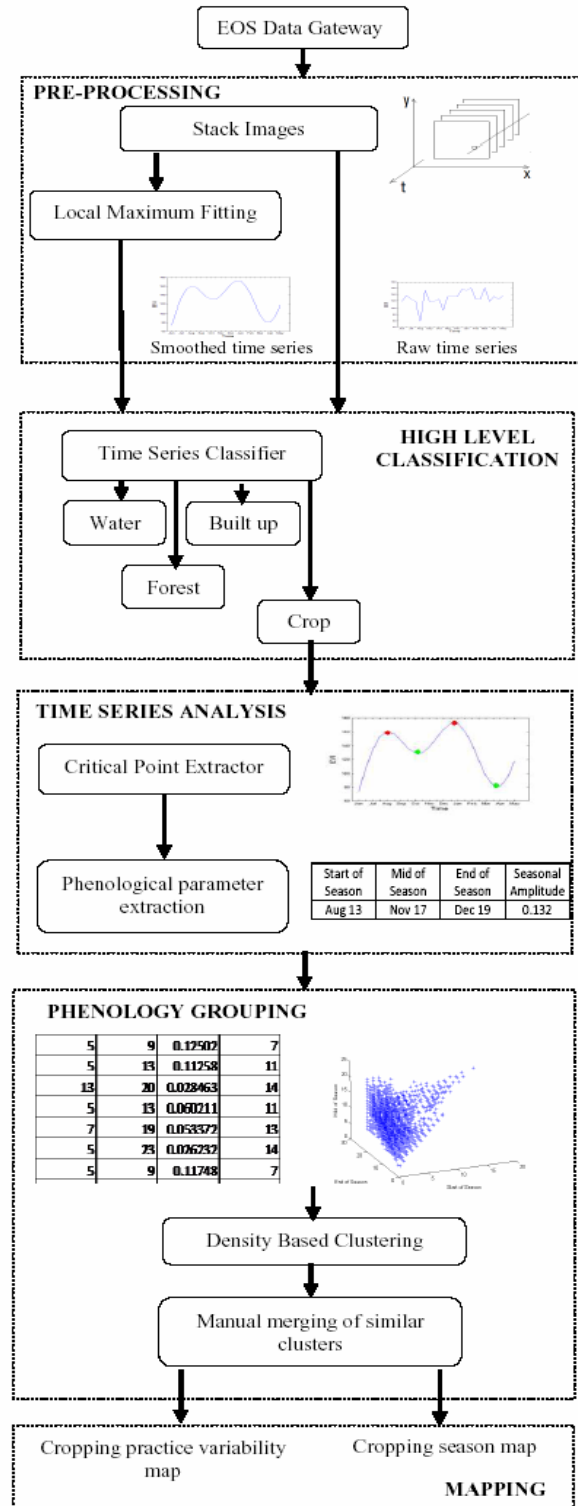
EOS Data Gateway

PRE-PROCESSING

Stack Images

y

t

x

Local Maximum Fitting

Smoothed time series

Raw time series

HIGH LEVEL CLASSIFICATION

Time Series Classifier

Water

Built up

Forest

Crop

TIME SERIES ANALYSIS

Critical Point Extractor

Phenological parameter extraction

| Start of Season | Mid of Season | End of Season | Seasonal Amplitude |
|---|---|---|---|
| Aug 13 | Nov 17 | Dec 19 | 0.132 |

PHENOLOGY GROUPING

| 5 | 9 | 0.12502 | 7 |
|---|---|---|---|
| 5 | 13 | 0.11258 | 11 |
| 13 | 20 | 0.028463 | 14 |
| 5 | 13 | 0.060211 | 11 |
| 7 | 19 | 0.053372 | 13 |
| 5 | 23 | 0.026232 | 14 |
| 5 | 9 | 0.11748 | 7 |

Mid of Season

End of Season

Start of Season

Density Based Clustering

Manual merging of similar clusters

Cropping practice variability map

Cropping season map

MAPPING